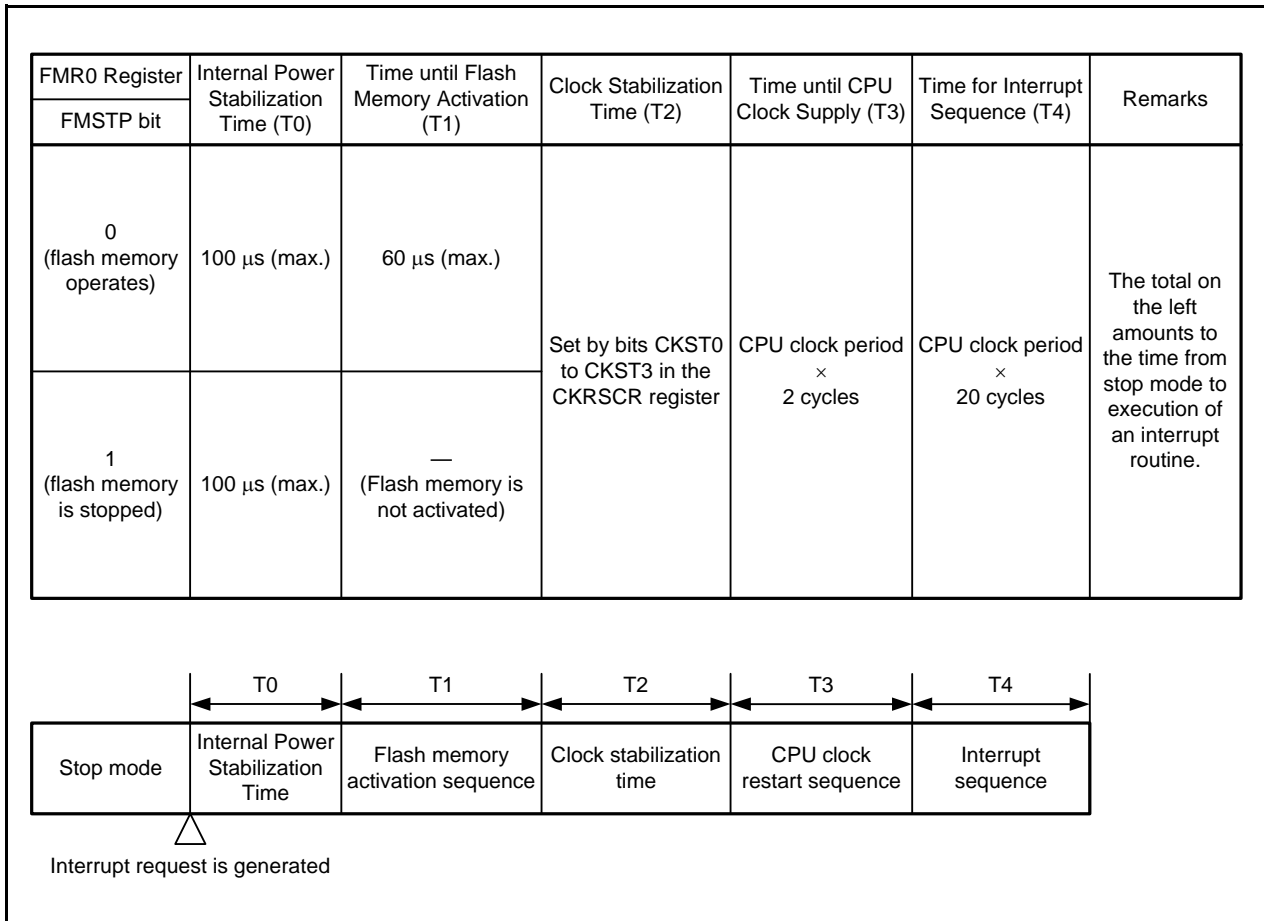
| FMR0 Register<br>FMSTP bit | Internal Power Stabilization Time (T0) | Time until Flash Memory Activation (T1) | Clock Stabilization Time (T2) | Time until CPU Clock Supply (T3) | Time for Interrupt Sequence (T4) | Remarks |
|---|---|---|---|---|---|---|
| 0<br>(flash memory operates) | 100 μs (max.) | 60 μs (max.) | Set by bits CKST0 to CKST3 in the CKRSCR register | CPU clock period × 2 cycles | CPU clock period × 20 cycles | The total on the left amounts to the time from stop mode to execution of an interrupt routine. |
| 1<br>(flash memory is stopped) | 100 μs (max.) | —<br>(Flash memory is not activated) | | | | |

T0 T1 T2 T3 T4

Stop mode | Internal Power Stabilization Time | Flash memory activation sequence | Clock stabilization time | CPU clock restart sequence | Interrupt sequence

Interrupt request is generated